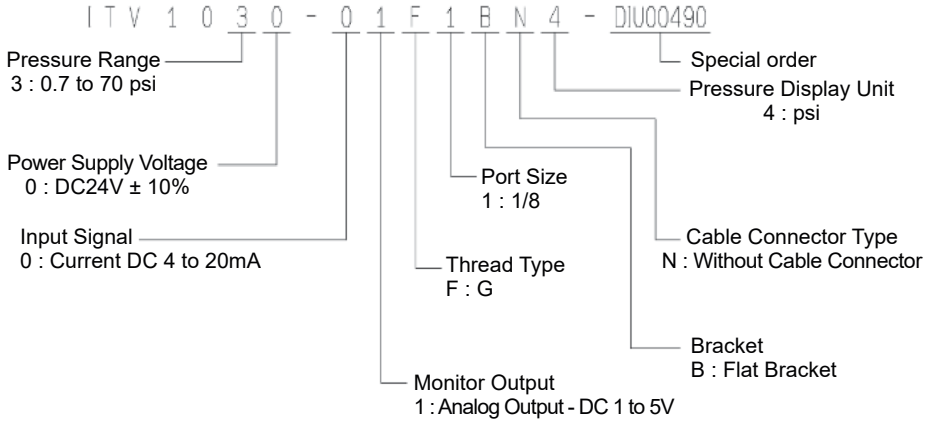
ITV 1 0 3 0 - 0 1 F 1 B N 4 - DIU00490

Pressure Range
3 : 0.7 to 70 psi

Special order

Pressure Display Unit
4 : psi

Power Supply Voltage
0 : DC24V ± 10%

Port Size
1 : 1/8

Input Signal
0 : Current DC 4 to 20mA

Cable Connector Type
N : Without Cable Connector

Thread Type
F : G

Bracket
B : Flat Bracket

Monitor Output
1 : Analog Output - DC 1 to 5V